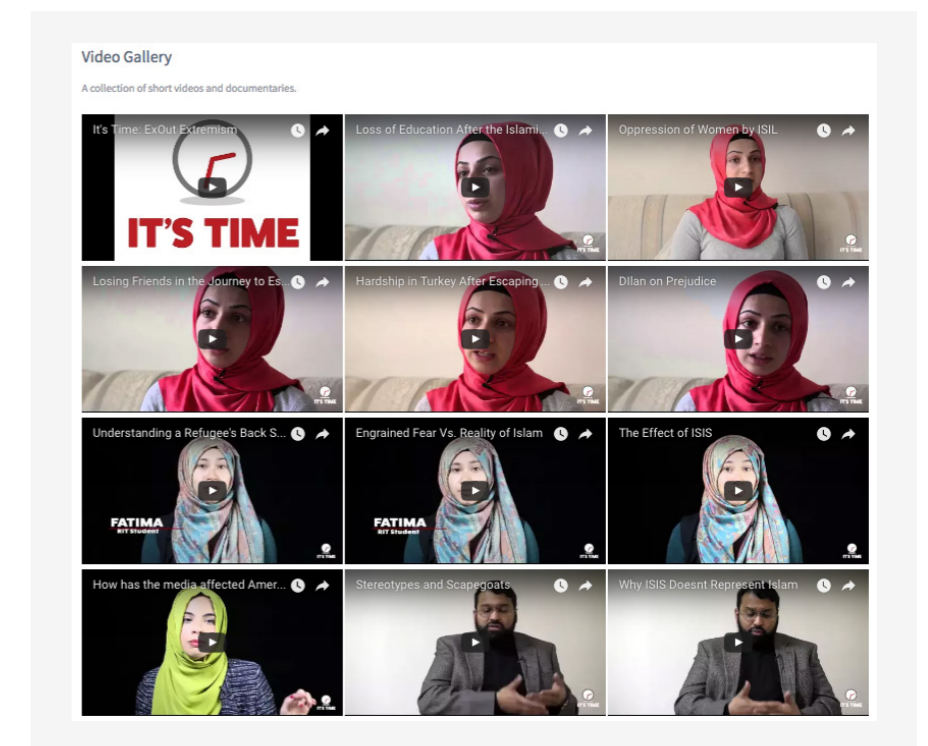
Video Gallery

A collection of short videos and documentaries.

It's Time: ExOut Extremism

IT'S TIME

Loss of Education After the Islami...

IT'S TIME

Oppression of Women by ISIL

IT'S TIME

Losing Friends in the Journey to Es...

IT'S TIME

Hardship in Turkey After Escaping ...

IT'S TIME

Dilan on Prejudice

IT'S TIME

Understanding a Refugee's Back S...

FATIMA
RIT Student

IT'S TIME

Engrained Fear Vs. Reality of Islam

FATIMA
RIT Student

IT'S TIME

The Effect of ISIS

IT'S TIME

How has the media affected Amer...

IT'S TIME

Stereotypes and Scapegoats

IT'S TIME

Why ISIS Doesnt Represent Islam

IT'S TIME